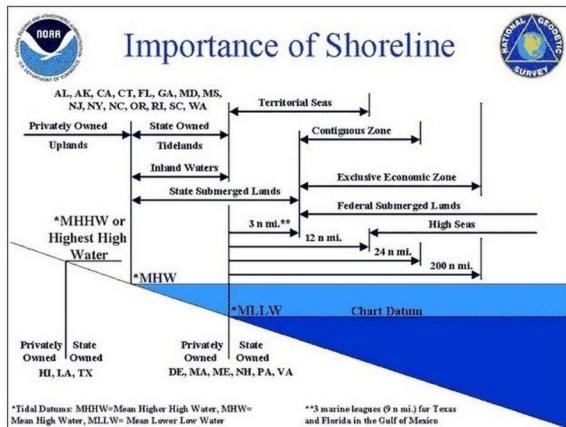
NOAA

Importance of Shoreline

NATIONAL GEODETIC SURVEY

AL, AK, CA, CT, FL, GA, MD, MS, NJ, NY, NC, OR, RI, SC, WA

Territorial Seas

Privately Owned

Uplands

State Owned

Tidelands

Contiguous Zone

Inland Waters

Exclusive Economic Zone

State Submerged Lands

Federal Submerged Lands

*MHHW or Highest High Water

3 n mi.**

12 n mi.

High Seas

24 n mi.

200 n mi.

*MHW

*MLLW

Chart Datum

Privately Owned | State Owned
HI, LA, TX

Privately Owned | State Owned
DE, MA, ME, NH, PA, VA

*Tidal Datums: MHHW=Mean Higher High Water, MHW= Mean High Water, MLLW= Mean Lower Low Water

**3 marine leagues (9 n mi.) for Texas and Florida in the Gulf of Mexico